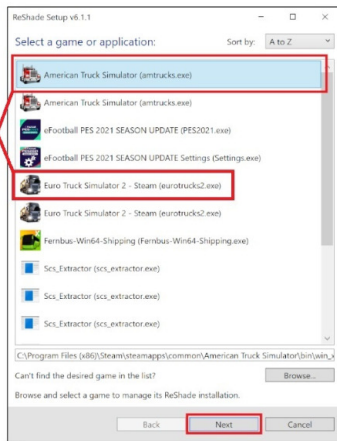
ReShade Setup v6.1.1

Select a game or application:

Sort by: A to Z

American Truck Simulator (amtrucks.exe)

American Truck Simulator (amtrucks.exe)

eFootball PES 2021 SEASON UPDATE (PES2021.exe)

eFootball PES 2021 SEASON UPDATE Settings (Settings.exe)

Euro Truck Simulator 2 - Steam (eurotrucks2.exe)

Euro Truck Simulator 2 - Steam (eurotrucks2.exe)

Fernbus-Win64-Shipping (Fernbus-Win64-Shipping.exe)

Scs_Extractor (scs_extractor.exe)

Scs_Extractor (scs_extractor.exe)

Scs_Extractor (scs_extractor.exe)

C:\Program Files (x86)\Steam\steamapps\common\American Truck Simulator\bin\win_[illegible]

Can't find the desired game in the list?

Browse...

Browse and select a game to manage its ReShade installation.

Back

Next

Cancel